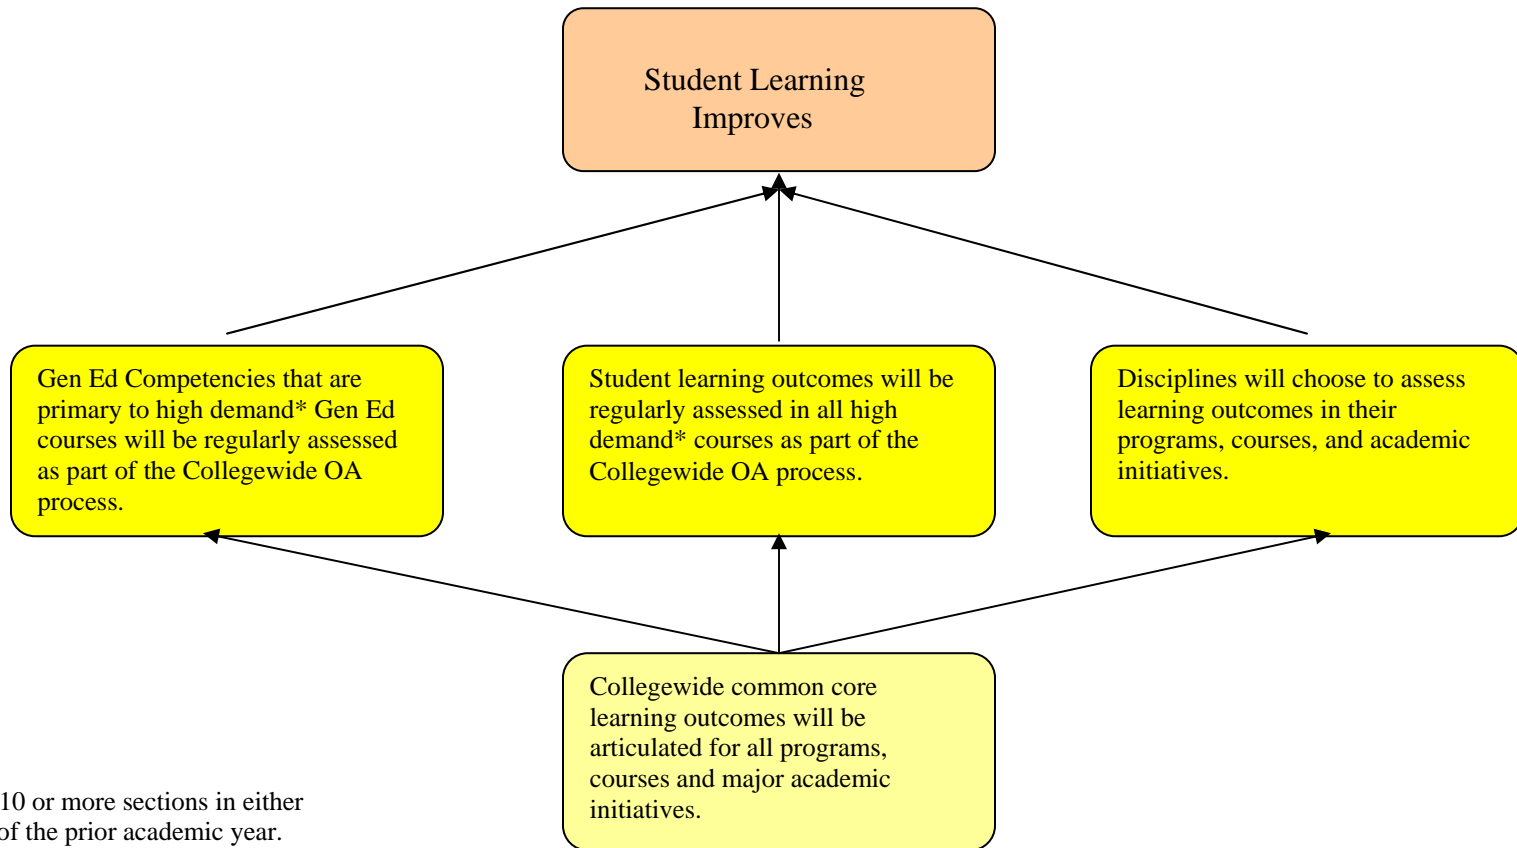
Student Learning Improves

Gen Ed Competencies that are primary to high demand* Gen Ed courses will be regularly assessed as part of the Collegewide OA process.

Student learning outcomes will be regularly assessed in all high demand* courses as part of the Collegewide OA process.

Disciplines will choose to assess learning outcomes in their programs, courses, and academic initiatives.

Collegewide common core learning outcomes will be articulated for all programs, courses and major academic initiatives.

10 or more sections in either of the prior academic year.